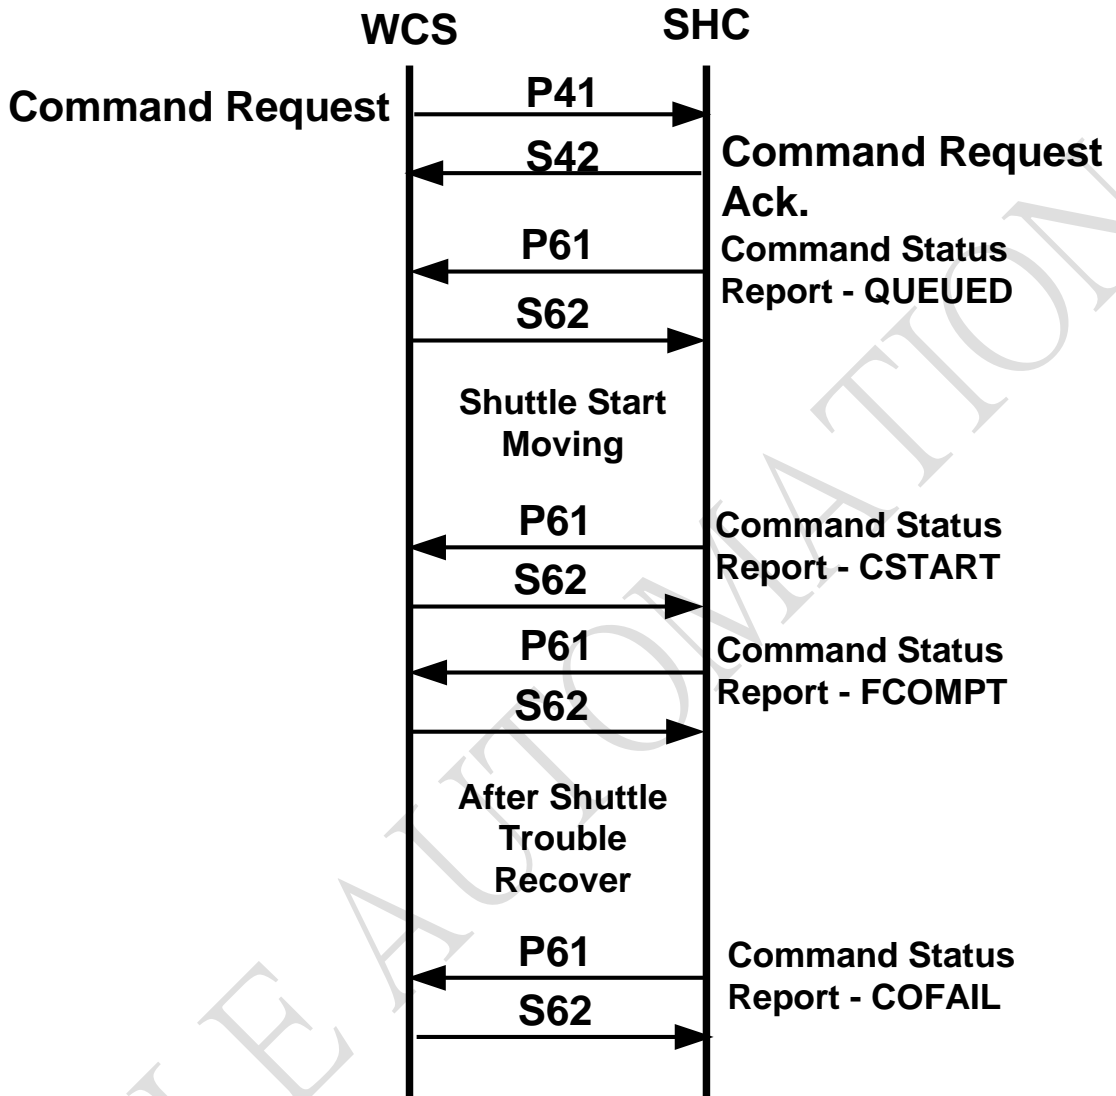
WCS

SHC

Command Request

P41

S42

Command Request Ack.

P61

Command Status Report - QUEUED

S62

Shuttle Start Moving

P61

Command Status Report - CSTART

S62

P61

Command Status Report - FCOMPT

S62

After Shuttle Trouble Recover

P61

Command Status Report - COFAIL

S62

LE AUTOMATION